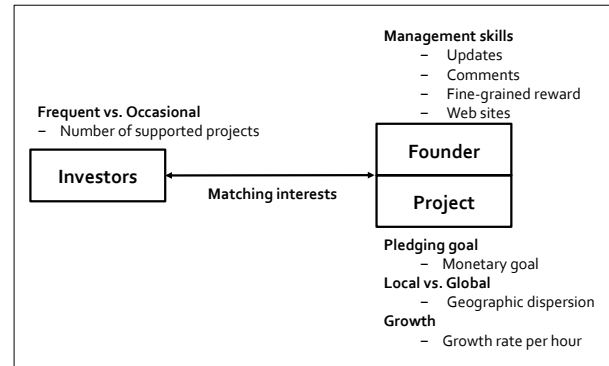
Management skills
– Updates
– Comments
– Fine-grained reward
– Web sites

Frequent vs. Occasional
– Number of supported projects

Investors

Matching interests

Founder

Project

Pledging goal
– Monetary goal
Local vs. Global
– Geographic dispersion
Growth
– Growth rate per hour